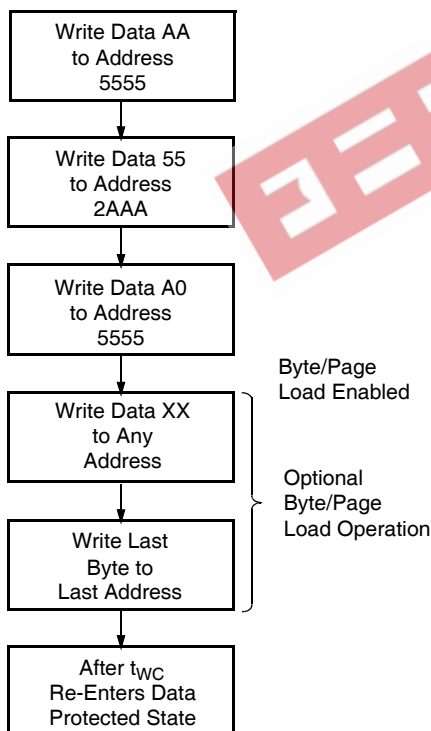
Write Data AA to Address 5555

Write Data 55 to Address 2AAA

Write Data A0 to Address 5555

Byte/Page Load Enabled

Write Data XX to Any Address

Write Last Byte to Last Address

Optional Byte/Page Load Operation

After $t_{WC}$ Re-Enters Data Protected State